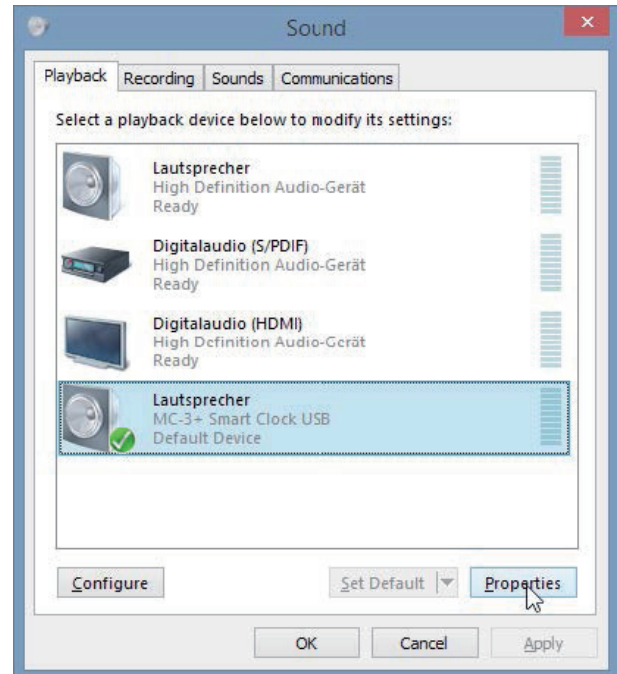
Sound

Playback | Recording | Sounds | Communications

Select a playback device below to modify its settings:

Lautsprecher
High Definition Audio-Gerät
Ready

Digitalaudio (S/PDIF)
High Definition Audio-Gerät
Ready

Digitalaudio (HDMI)
High Definition Audio-Gerät
Ready

Lautsprecher
MC-3+ Smart Clock USB
Default Device

Configure

Set Default

Properties

OK

Cancel

Apply